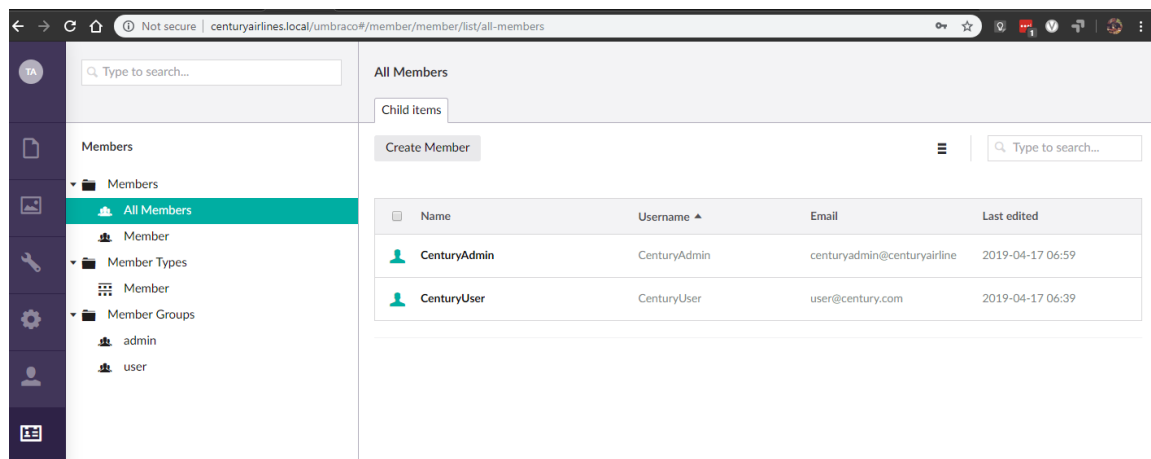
Not secure | centuryairlines.local/umbraco#/member/member/list/all-members

TA

Type to search...

Members

Members
All Members
Member
Member Types
Member
Member Groups
admin
user

All Members

Child items

Create Member

Type to search...

| Name | Username ▲ | Email | Last edited |
|---|---|---|---|
| CenturyAdmin | CenturyAdmin | centuryadmin@centuryairline | 2019-04-17 06:59 |
| CenturyUser | CenturyUser | user@century.com | 2019-04-17 06:39 |